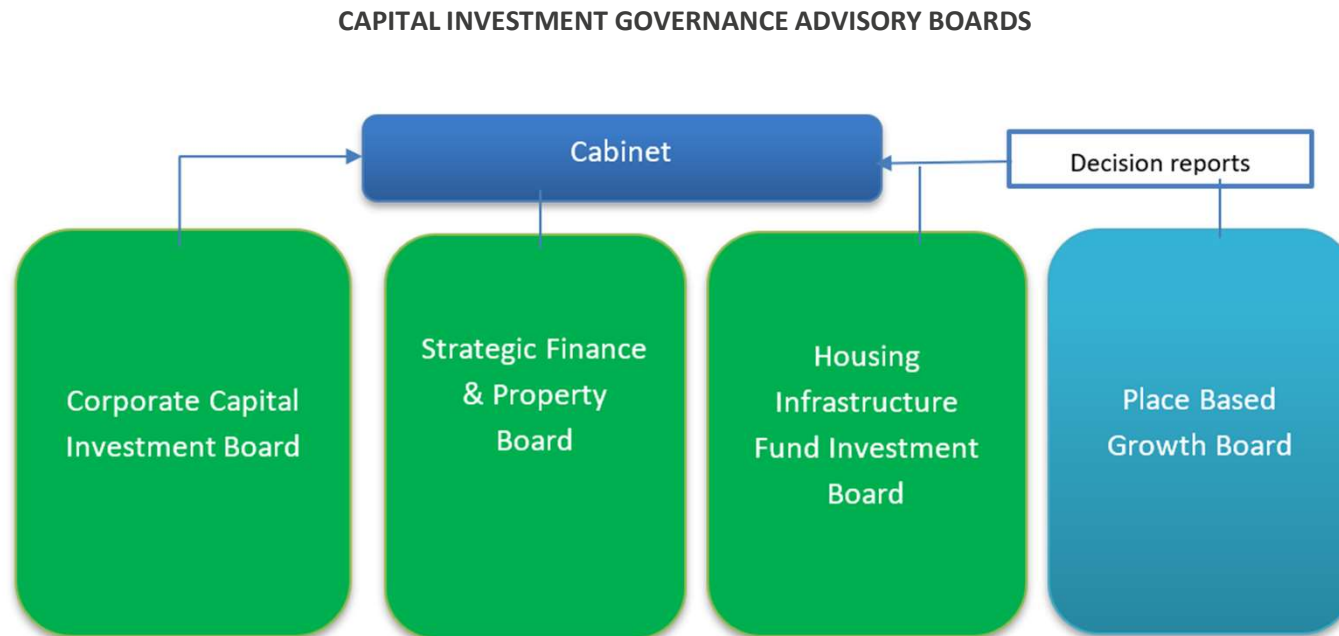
CAPITAL INVESTMENT GOVERNANCE ADVISORY BOARDS

Cabinet

Decision reports

Corporate Capital Investment Board

Strategic Finance & Property Board

Housing Infrastructure Fund Investment Board

Place Based Growth Board